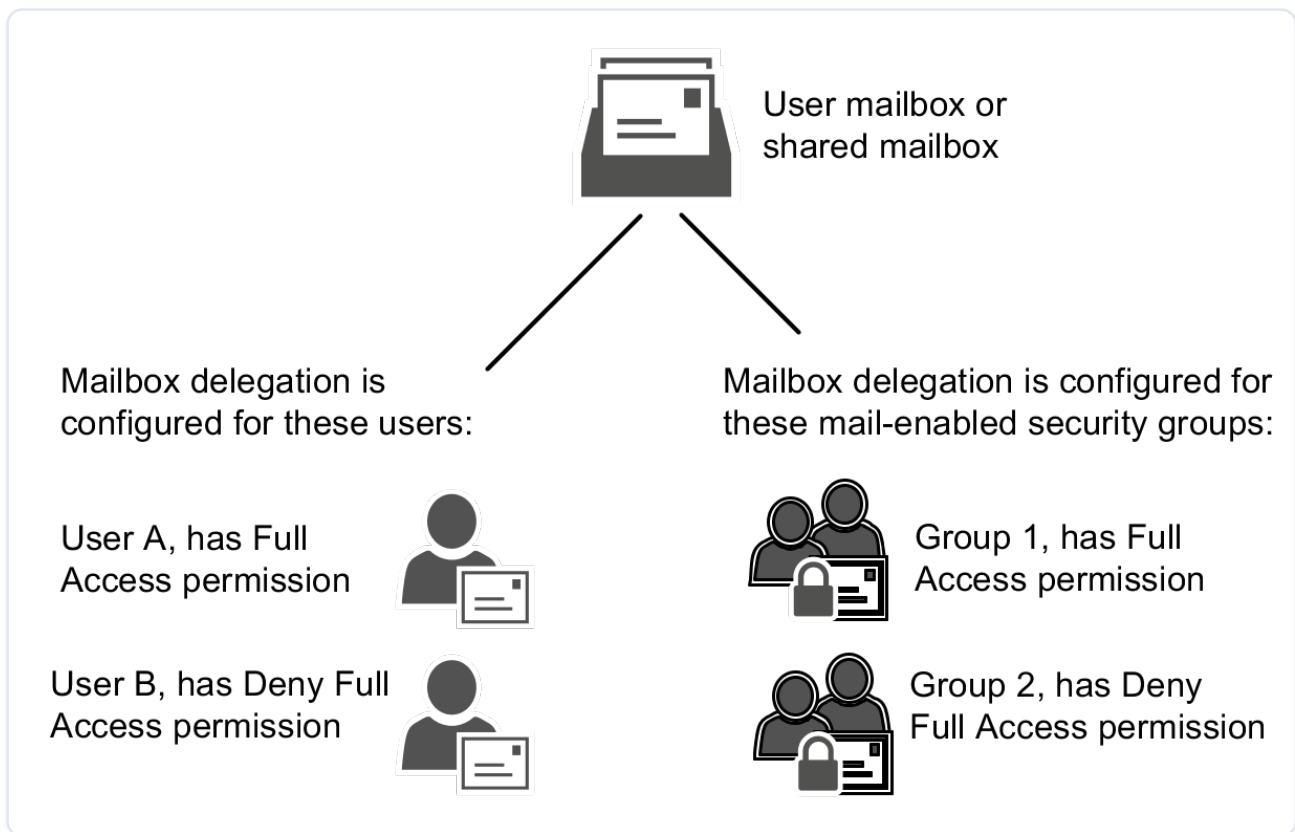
User mailbox or shared mailbox

Mailbox delegation is configured for these users:

User A, has Full Access permission

User B, has Deny Full Access permission

Mailbox delegation is configured for these mail-enabled security groups:

Group 1, has Full Access permission

Group 2, has Deny Full Access permission